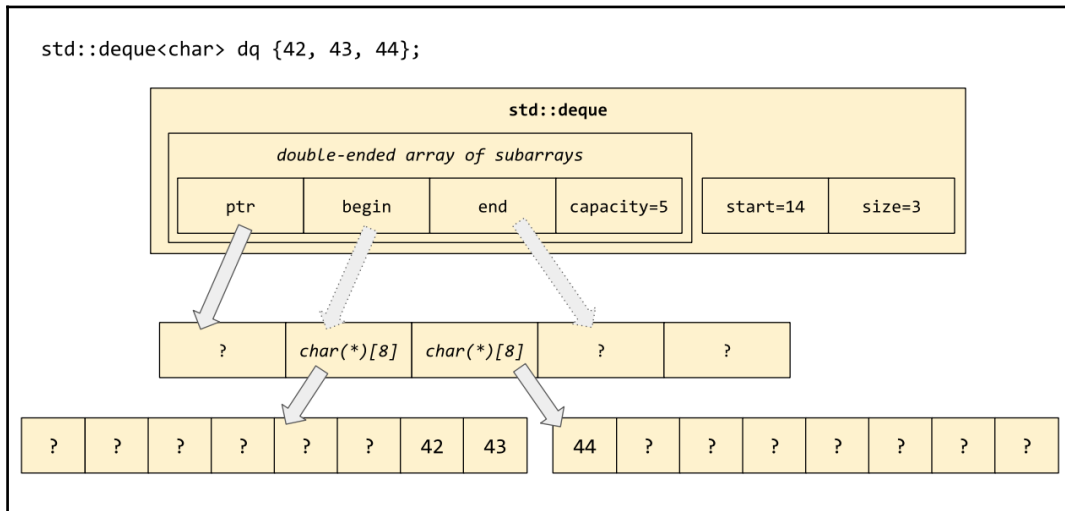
std::deque<char> dq {42, 43, 44};

std::deque

double-ended array of subarrays

| ptr | begin | end | capacity=5 |
|---|---|---|---|

| start=14 | size=3 |
|---|---|

| ? | char(*)[8] | char(*)[8] | ? | ? |
|---|---|---|---|---|

| ? | ? | ? | ? | ? | ? | 42 | 43 |
|---|---|---|---|---|---|---|---|

| 44 | ? | ? | ? | ? | ? | ? | ? |
|---|---|---|---|---|---|---|---|